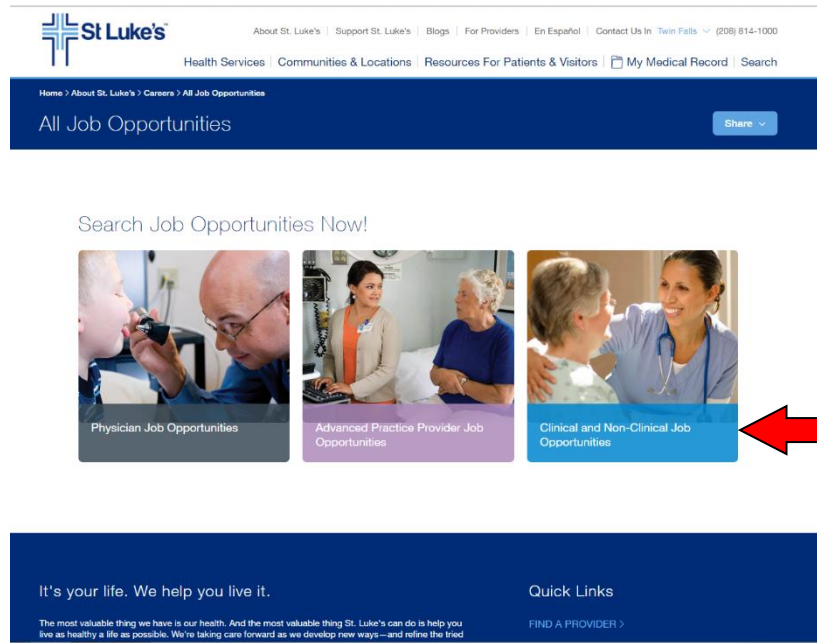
St Luke's

About St. Luke's | Support St. Luke's | Blogs | For Providers | En Español | Contact Us In Twin Falls | (208) 814-1000

Health Services | Communities & Locations | Resources For Patients & Visitors | My Medical Record | Search

Home > About St. Luke's > Careers > All Job Opportunities

All Job Opportunities

Share

Search Job Opportunities Now!

Physician Job Opportunities

Advanced Practice Provider Job Opportunities

Clinical and Non-Clinical Job Opportunities

It's your life. We help you live it.

The most valuable thing we have is our health. And the most valuable thing St. Luke's can do is help you live as healthy a life as possible. We're taking care forward as we develop new ways—and refine the tried

Quick Links

FIND A PROVIDER >